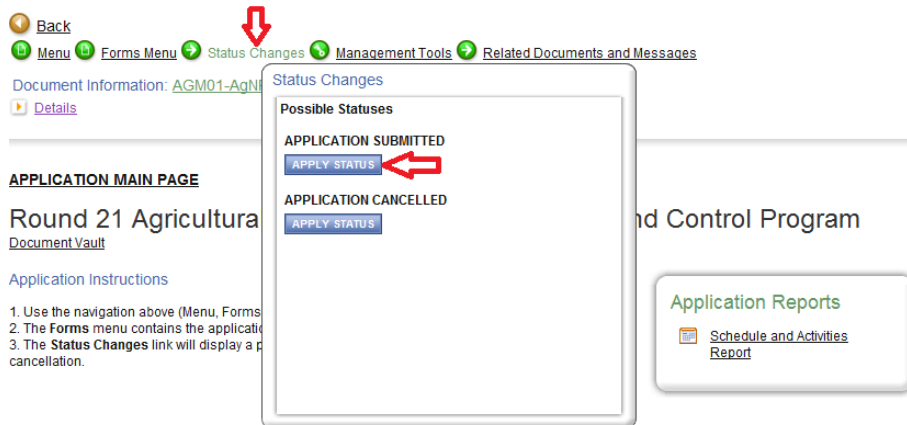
Back

Menu Forms Menu Status Changes Management Tools Related Documents and Messages

Document Information: AGM01-AgN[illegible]

Details

Status Changes

Possible Statuses

APPLICATION SUBMITTED

APPLY STATUS

APPLICATION CANCELLED

APPLY STATUS

APPLICATION MAIN PAGE

Round 21 Agricultura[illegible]nd Control Program

Document Vault

Application Instructions

1. Use the navigation above (Menu, Forms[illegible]
2. The **Forms** menu contains the applicati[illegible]
3. The **Status Changes** link will display a p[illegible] cancellation.

Application Reports

Schedule and Activities Report